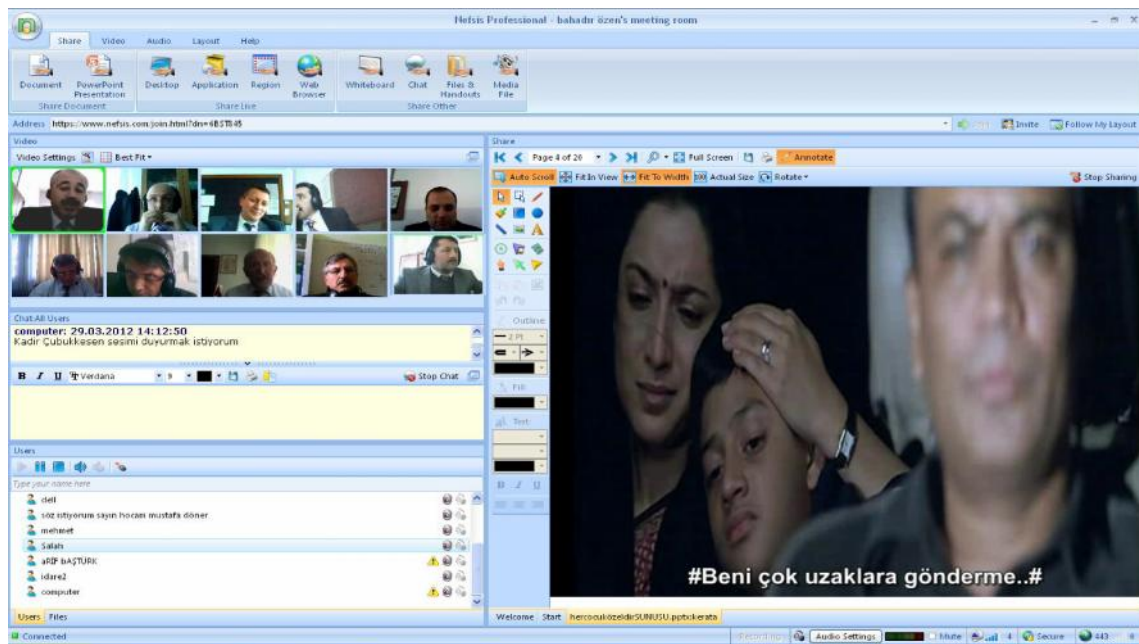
Nefsis Professional - bahadır özen's meeting room

Share Video Audio Layout Help

Document PowerPoint Presentation Desktop Application Region Web Browser Whiteboard Chat Files & Handouts Media File
Share Document Share Live Share Other

Address https://www.nefsis.com/join.html?dn=6BST845

Invite Follow My Layout

Video
Video Settings Best Fit

Share
Page 4 of 20 Full Screen Annotate
Auto Scroll Fit In View Fit To Width Actual Size Rotate Stop Sharing

Chat All Users
computer: 29.03.2012 14:12:50
Kadir Çubukkesen sesimi duyurmak istiyorum

Verdana Stop Chat

Outline
Fill
Text

Users
Type your name here
dell
söz istiyorum sayın hocam mustafa döner
mehmet
Salah
aRİF bAŞTÜRK
idare2
computer

Users Files

#Beni çok uzaklara gönderme..#

Welcome Start hercocukozeldirSUNUSU.pptskerata

Connected
Audio Settings Mute Secure 443